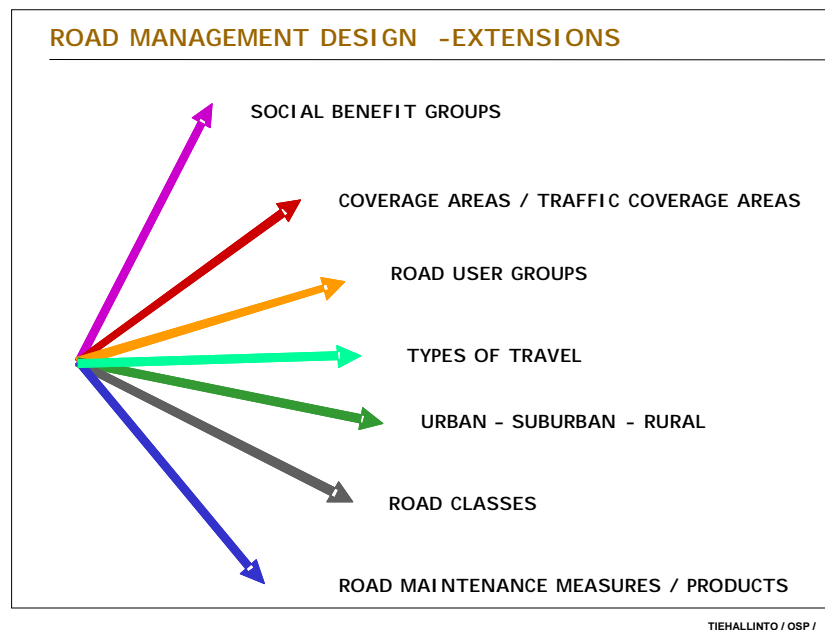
ROAD MANAGEMENT DESIGN -EXTENSIONS

SOCIAL BENEFIT GROUPS

COVERAGE AREAS / TRAFFIC COVERAGE AREAS

ROAD USER GROUPS

TYPES OF TRAVEL

URBAN - SUBURBAN - RURAL

ROAD CLASSES

ROAD MAINTENANCE MEASURES / PRODUCTS

TIEHALLINTO / OSP /